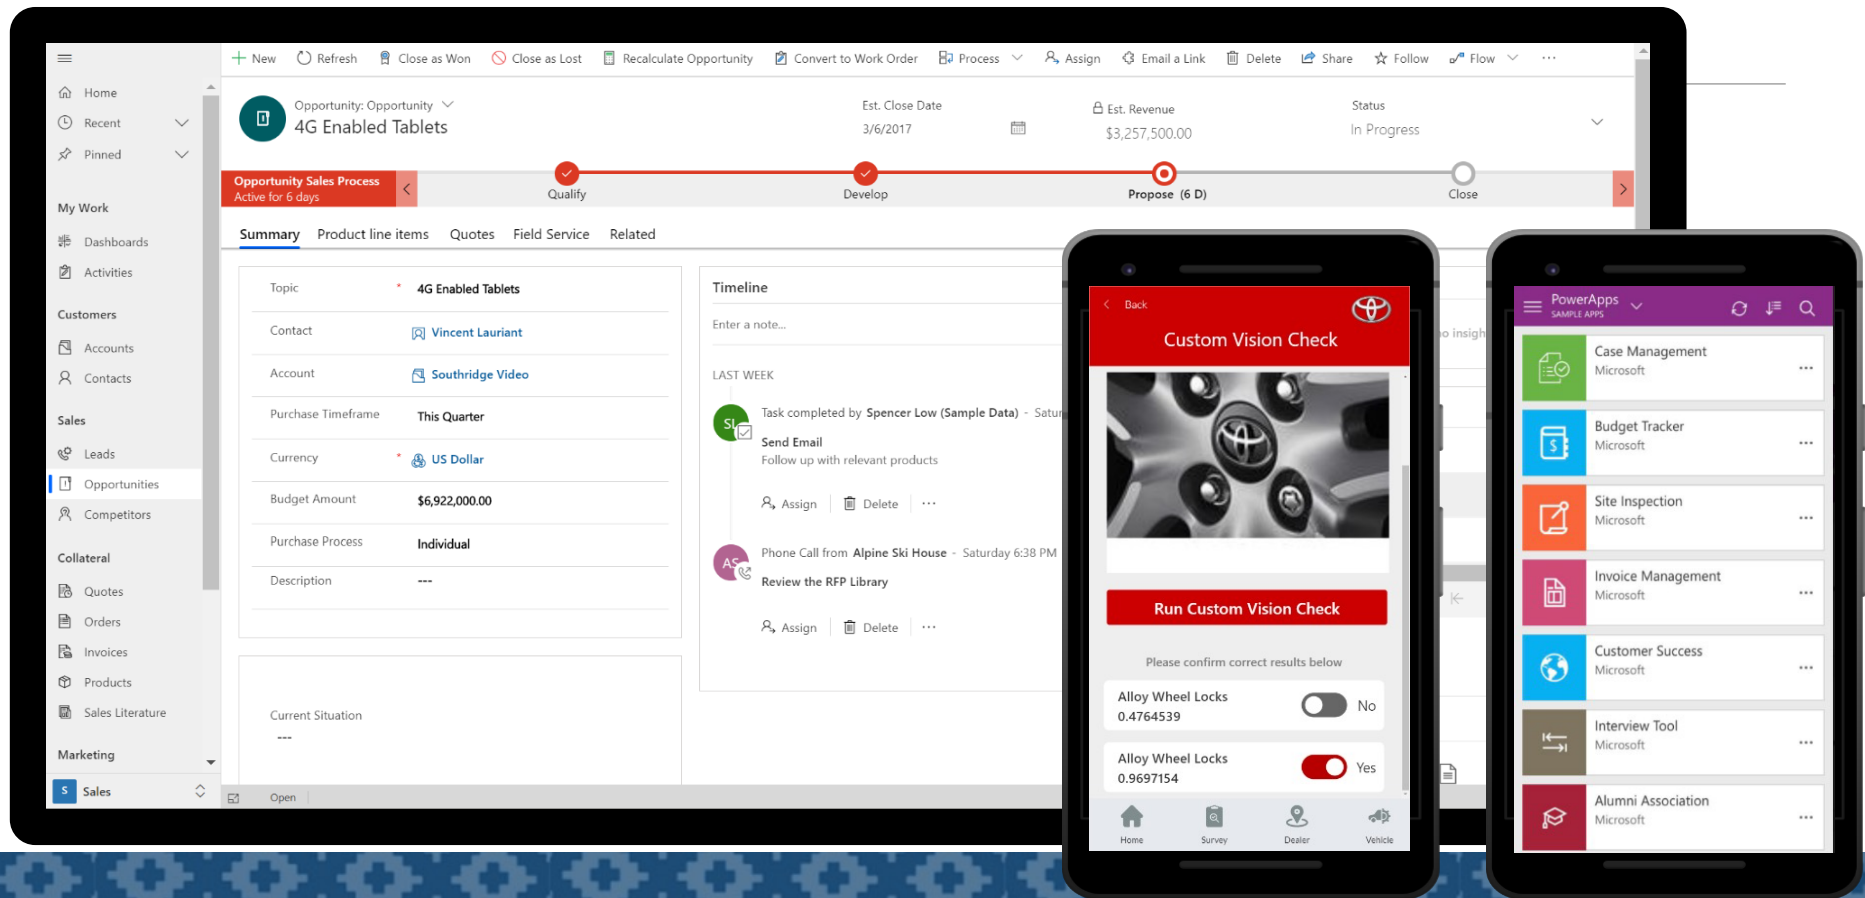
New Refresh Close as Won Close as Lost Recalculate Opportunity Convert to Work Order Process Assign Email a Link Delete Share Follow Flow ···

Home
Recent
Pinned

My Work
Dashboards
Activities

Customers
Accounts
Contacts

Sales
Leads
Opportunities
Competitors

Collateral
Quotes
Orders
Invoices
Products
Sales Literature

Marketing

S Sales

Opportunity: Opportunity
4G Enabled Tablets

Est. Close Date
3/6/2017

Est. Revenue
$3,257,500.00

Status
In Progress

Opportunity Sales Process
Active for 6 days

Qualify
Develop
Propose (6 D)
Close

Summary Product line items Quotes Field Service Related

| Topic | 4G Enabled Tablets |
|---|---|
| Contact | Vincent Lauriant |
| Account | Southridge Video |
| Purchase Timeframe | This Quarter |
| Currency | US Dollar |
| Budget Amount | $6,922,000.00 |
| Purchase Process | Individual |
| Description | --- |

Current Situation
---

Open

Timeline
Enter a note...
LAST WEEK
Task completed by Spencer Low (Sample Data) - Satu
Send Email
Follow up with relevant products
Assign Delete ···
Phone Call from Alpine Ski House - Saturday 6:38 PM
Review the RFP Library
Assign Delete ···

o insigh

Back
Custom Vision Check
Run Custom Vision Check
Please confirm correct results below
Alloy Wheel Locks
0.4764539
No
Alloy Wheel Locks
0.9697154
Yes
Home Survey Dealer Vehicle

PowerApps
SAMPLE APPS
Case Management
Microsoft
Budget Tracker
Microsoft
Site Inspection
Microsoft
Invoice Management
Microsoft
Customer Success
Microsoft
Interview Tool
Microsoft
Alumni Association
Microsoft